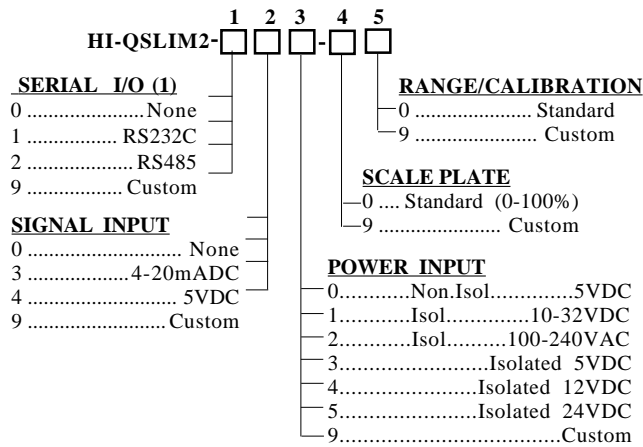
1 2 3 4 5

HI-QSLIM2-□□□-□□

SERIAL I/O (1)
0 ....................None
1 ................... RS232C
2 ................... RS485
9 ................. Custom

SIGNAL INPUT
0 ............................. None
3 .................. 4-20mADC
4 ........................... 5VDC
9 ......................... Custom

RANGE/CALIBRATION
0 ...................... Standard
9 ....................... Custom

SCALE PLATE
0 .... Standard (0-100%)
9 ....................... Custom

POWER INPUT
0...........Non.Isol.............5VDC
1...........Isol.............10-32VDC
2...........Isol..........100-240VAC
3.......................Isolated 5VDC
4.......................Isolated 12VDC
5.......................Isolated 24VDC
9....................................Custom